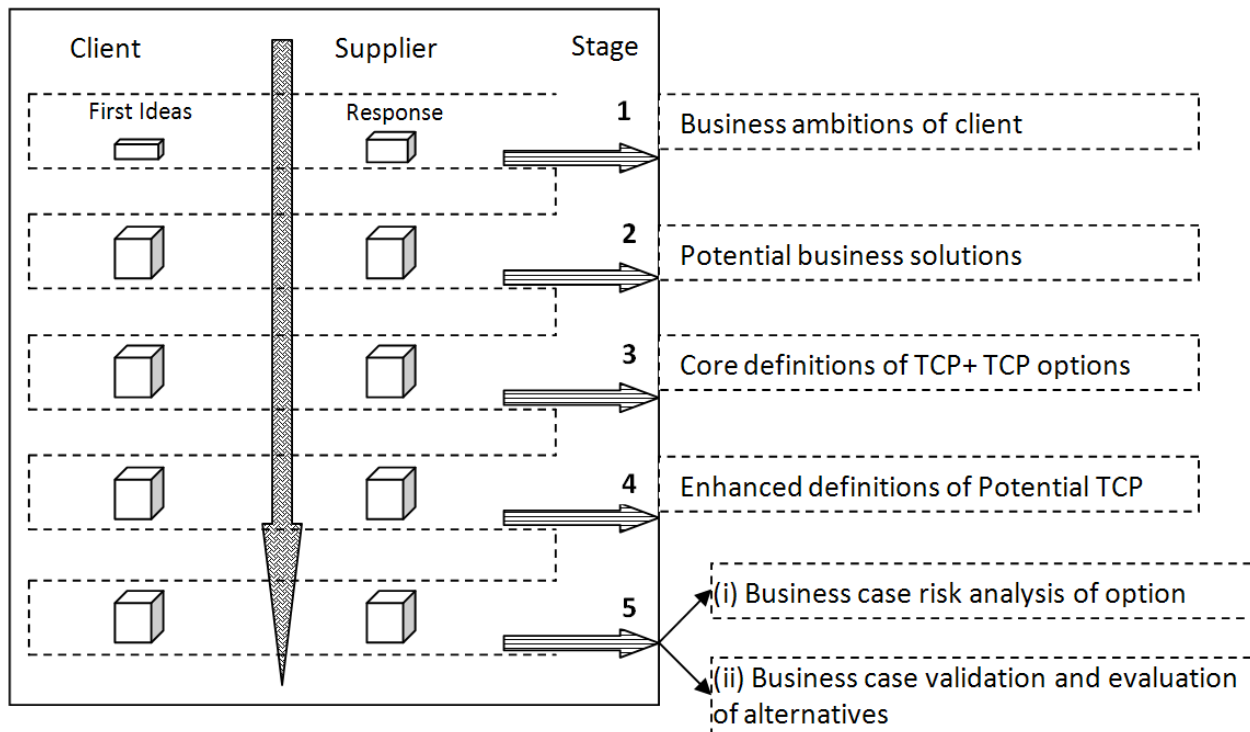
Client

Supplier

Stage

First Ideas

Response

1

Business ambitions of client

2

Potential business solutions

3

Core definitions of TCP+ TCP options

4

Enhanced definitions of Potential TCP

5

(i) Business case risk analysis of option

(ii) Business case validation and evaluation of alternatives